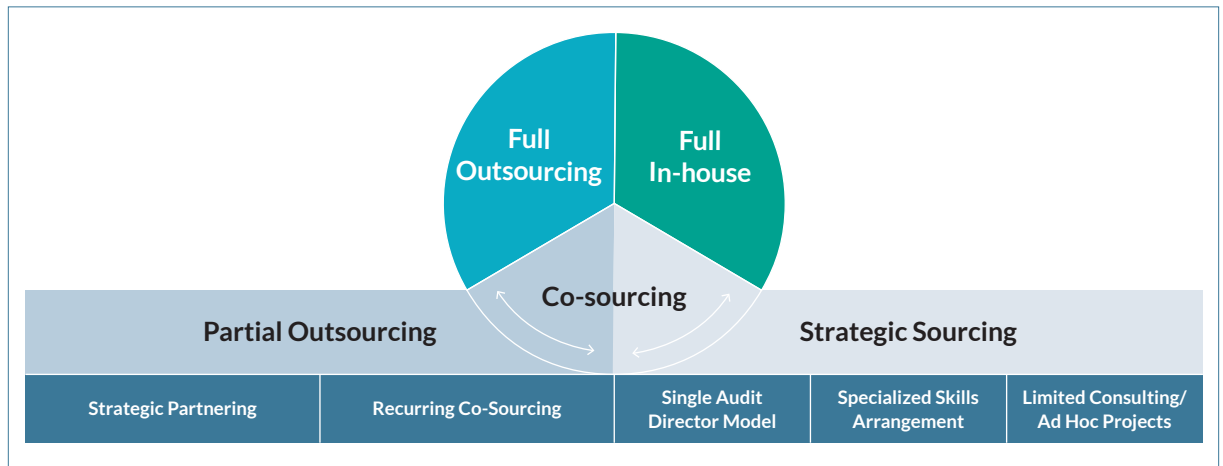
Full Outsourcing

Full In-house

Co-sourcing

Partial Outsourcing

Strategic Sourcing

| Strategic Partnering | Recurring Co-Sourcing | Single Audit Director Model | Specialized Skills Arrangement | Limited Consulting/ Ad Hoc Projects |
|---|---|---|---|---|